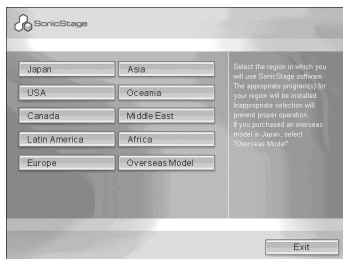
SonicStage

Japan
USA
Canada
Latin America
Europe

Asia
Oceania
Middle East
Africa
Overseas Model

Select the region in which you will use SonicStage software. The appropriate program(s) for your region will be installed. Inappropriate selection will prevent proper operation. If you purchased an overseas model in Japan, select "Overseas Model".

Exit